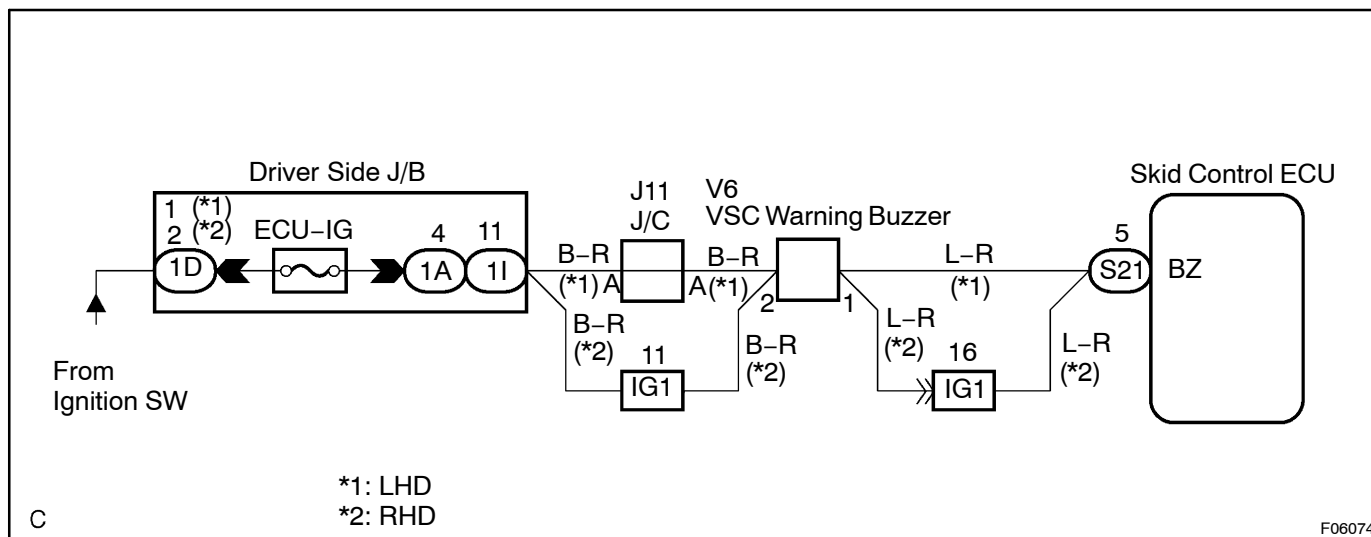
Driver Side J/B

1 (*1)
2 (*2)

ECU-IG

4

11

1D

1A

1I

From
Ignition SW

J11
J/C

V6
VSC Warning Buzzer

B-R
(*1) A

B-R
A (*1)

B-R
(*2)

11

IG1

B-R
(*2)

2

1

L-R
(*1)

L-R
(*2)

16

IG1

L-R
(*2)

Skid Control ECU

5

S21

BZ

*1: LHD
*2: RHD

C

F06074